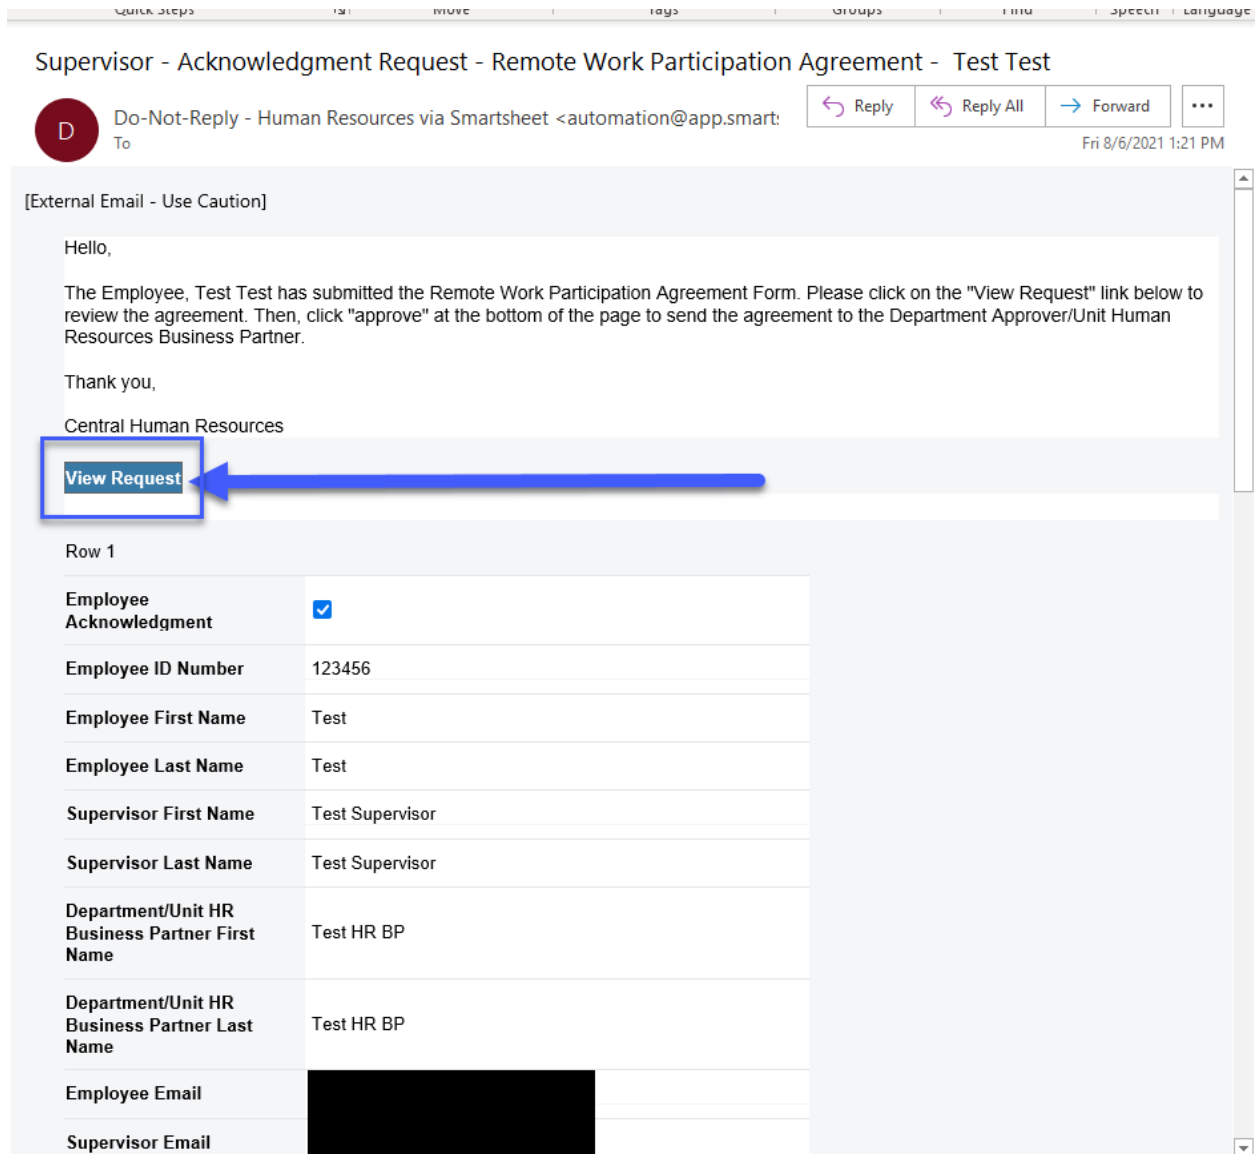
Quick Steps Move Tags Groups Find Speech Language

Supervisor - Acknowledgment Request - Remote Work Participation Agreement - Test Test

D

Do-Not-Reply - Human Resources via Smartsheet <automation@app.smart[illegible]

To

Reply Reply All Forward ...

Fri 8/6/2021 1:21 PM

[External Email - Use Caution]

Hello,

The Employee, Test Test has submitted the Remote Work Participation Agreement Form. Please click on the "View Request" link below to review the agreement. Then, click "approve" at the bottom of the page to send the agreement to the Department Approver/Unit Human Resources Business Partner.

Thank you,

Central Human Resources

View Request

Row 1

| | |
|---|---|
| Employee Acknowledgment | ☑ |
| Employee ID Number | 123456 |
| Employee First Name | Test |
| Employee Last Name | Test |
| Supervisor First Name | Test Supervisor |
| Supervisor Last Name | Test Supervisor |
| Department/Unit HR Business Partner First Name | Test HR BP |
| Department/Unit HR Business Partner Last Name | Test HR BP |
| Employee Email | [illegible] |
| Supervisor Email | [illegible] |